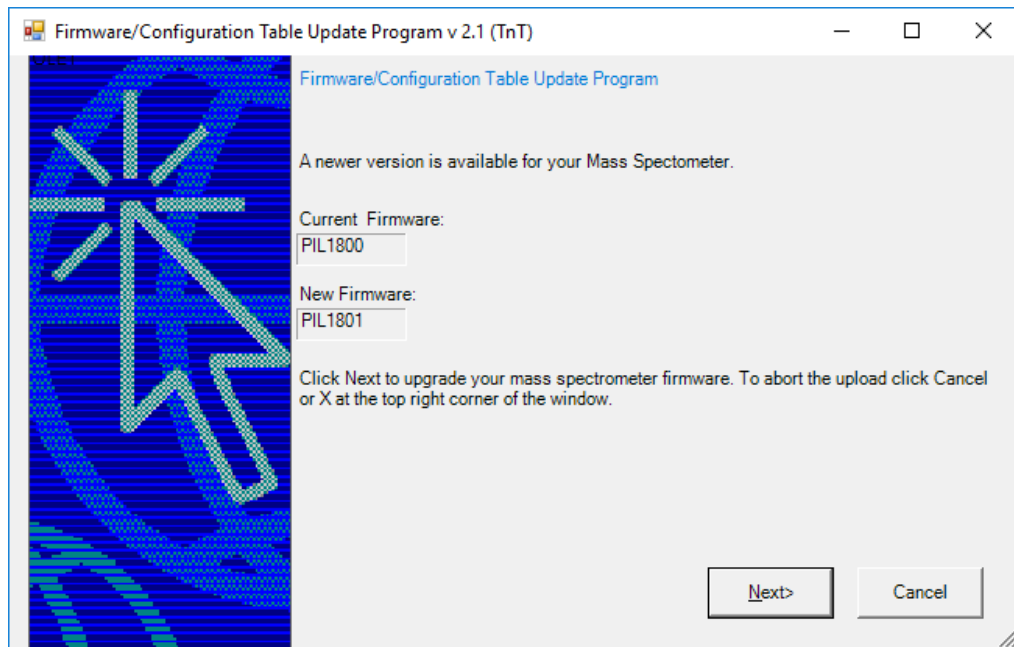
Firmware/Configuration Table Update Program v 2.1 (TnT)

Firmware/Configuration Table Update Program

A newer version is available for your Mass Spectometer.

Current Firmware:
PIL1800

New Firmware:
PIL1801

Click Next to upgrade your mass spectrometer firmware. To abort the upload click Cancel or X at the top right corner of the window.

Next>

Cancel